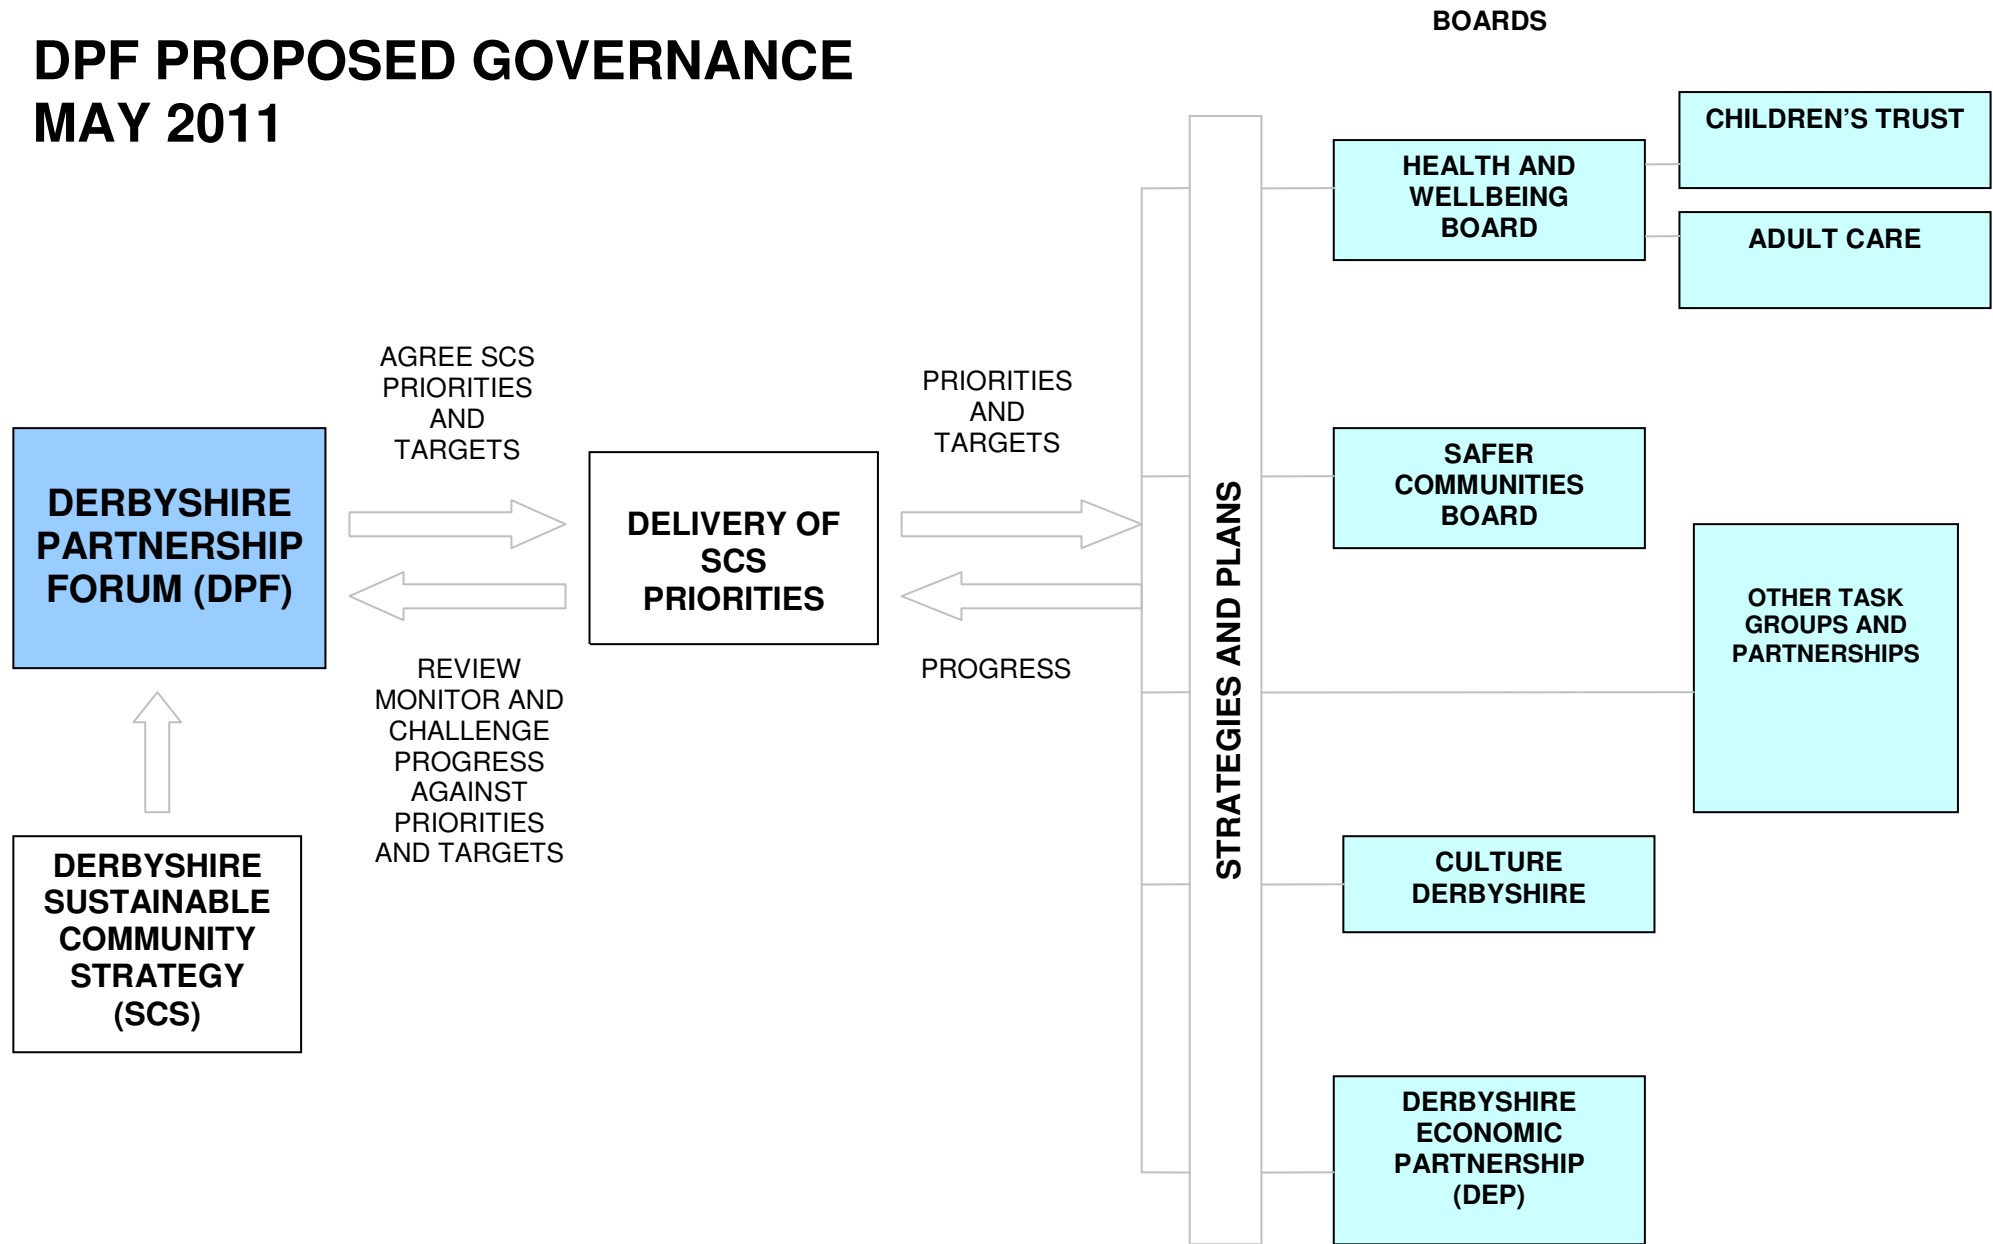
BOARDS

DPF PROPOSED GOVERNANCE
MAY 2011

CHILDREN'S TRUST

HEALTH AND WELLBEING BOARD

ADULT CARE

AGREE SCS PRIORITIES AND TARGETS

PRIORITIES AND TARGETS

SAFER COMMUNITIES BOARD

DERBYSHIRE PARTNERSHIP FORUM (DPF)

DELIVERY OF SCS PRIORITIES

STRATEGIES AND PLANS

OTHER TASK GROUPS AND PARTNERSHIPS

REVIEW MONITOR AND CHALLENGE PROGRESS AGAINST PRIORITIES AND TARGETS

PROGRESS

DERBYSHIRE SUSTAINABLE COMMUNITY STRATEGY (SCS)

CULTURE DERBYSHIRE

DERBYSHIRE ECONOMIC PARTNERSHIP (DEP)